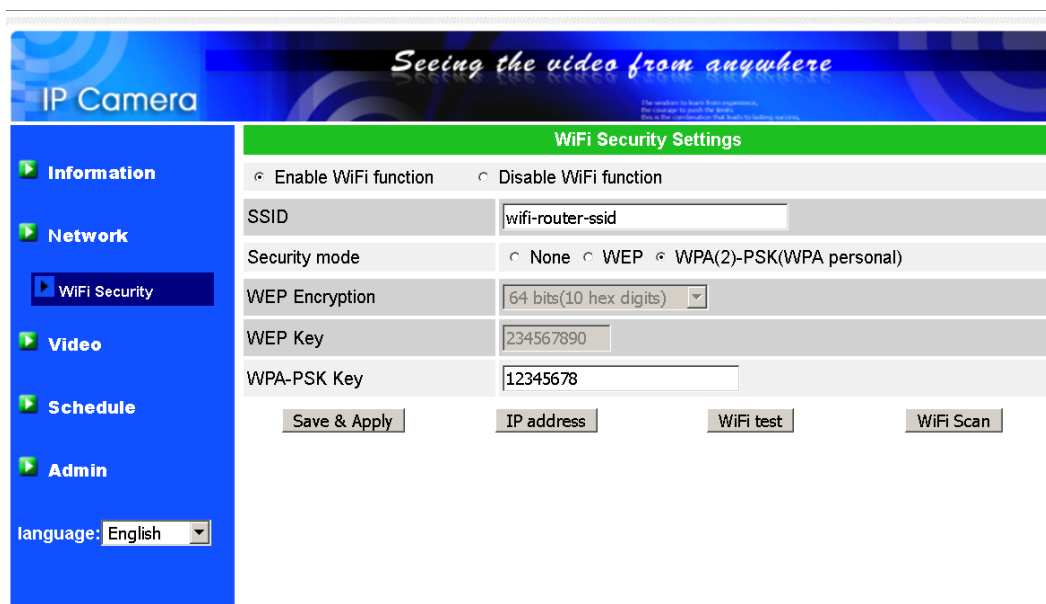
Seeing the video from anywhere

IP Camera

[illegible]

Information

Network

WiFi Security

Video

Schedule

Admin

language: English

WiFi Security Settings

Enable WiFi function Disable WiFi function

| SSID | wifi-router-ssid |
|---|---|
| Security mode | None WEP WPA(2)-PSK(WPA personal) |
| WEP Encryption | 64 bits(10 hex digits) |
| WEP Key | 234567890 |
| WPA-PSK Key | 12345678 |

Save & Apply IP address WiFi test WiFi Scan